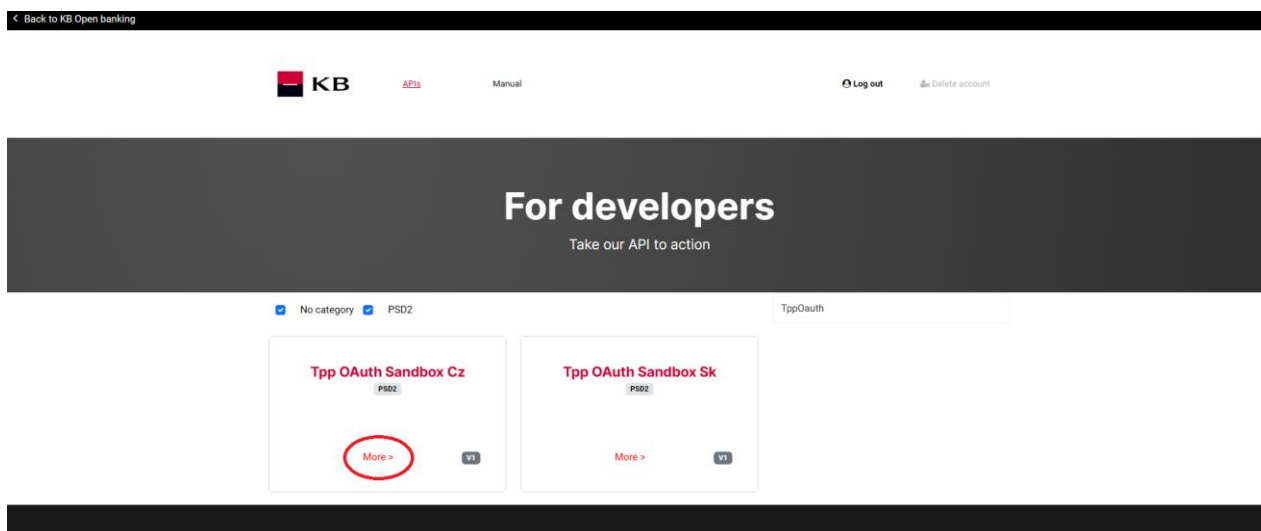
< Back to KB Open banking

KB APIs Manual Log out Delete account

For developers

Take our API to action

No category PSD2

TppOauth

Tpp OAuth Sandbox Cz
PSD2
More >
V1

Tpp OAuth Sandbox Sk
PSD2
More >
V1